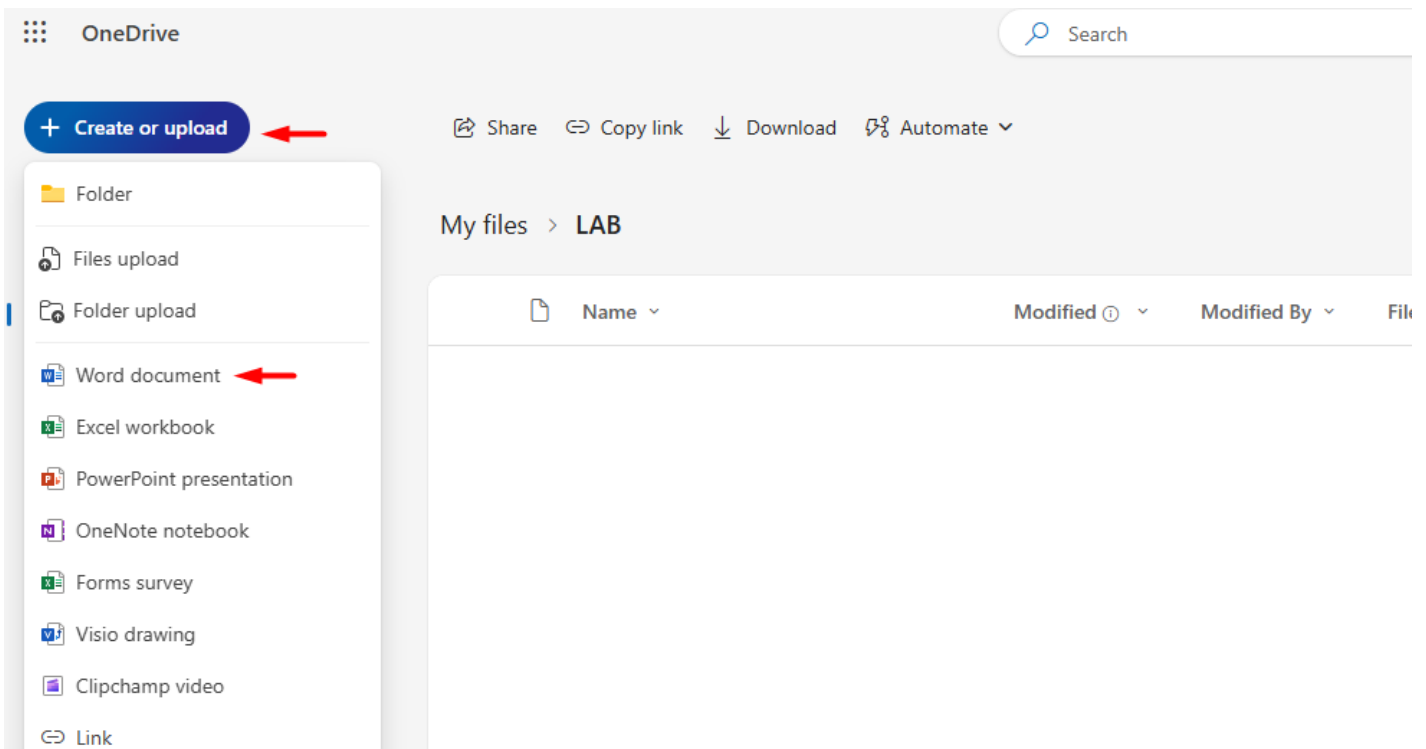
OneDrive

Search

+ Create or upload

Share Copy link Download Automate

Folder

Files upload

Folder upload

Word document

Excel workbook

PowerPoint presentation

OneNote notebook

Forms survey

Visio drawing

Clipchamp video

Link

My files > LAB

| Name | Modified | Modified By | Fil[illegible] |
|---|---|---|---|